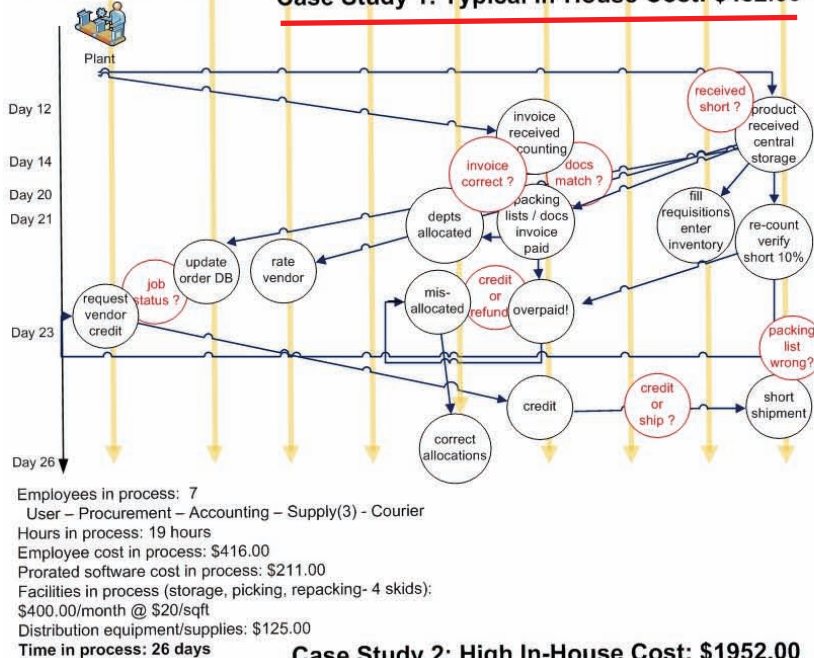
Case Study 1: Typical In-House Cost: $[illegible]

Plant

Day 12
Day 14
Day 20
Day 21
Day 23
Day 26

invoice received counting

received short ?

product received central storage

invoice correct ?

docs match ?

fill requisitions enter inventory

packing lists / docs invoice paid

depts allocated

re-count verify short 10%

update order DB

rate vendor

job status ?

request vendor credit

mis-allocated

credit or refund

overpaid!

packing list wrong?

credit

credit or ship ?

short shipment

correct allocations

Employees in process: 7
User – Procurement – Accounting – Supply(3) - Courier
Hours in process: 19 hours
Employee cost in process: $416.00
Prorated software cost in process: $211.00
Facilities in process (storage, picking, repacking- 4 skids):
$400.00/month @ $20/sqft
Distribution equipment/supplies: $125.00
Time in process: 26 days

Case Study 2: High In-House Cost: $1952.00